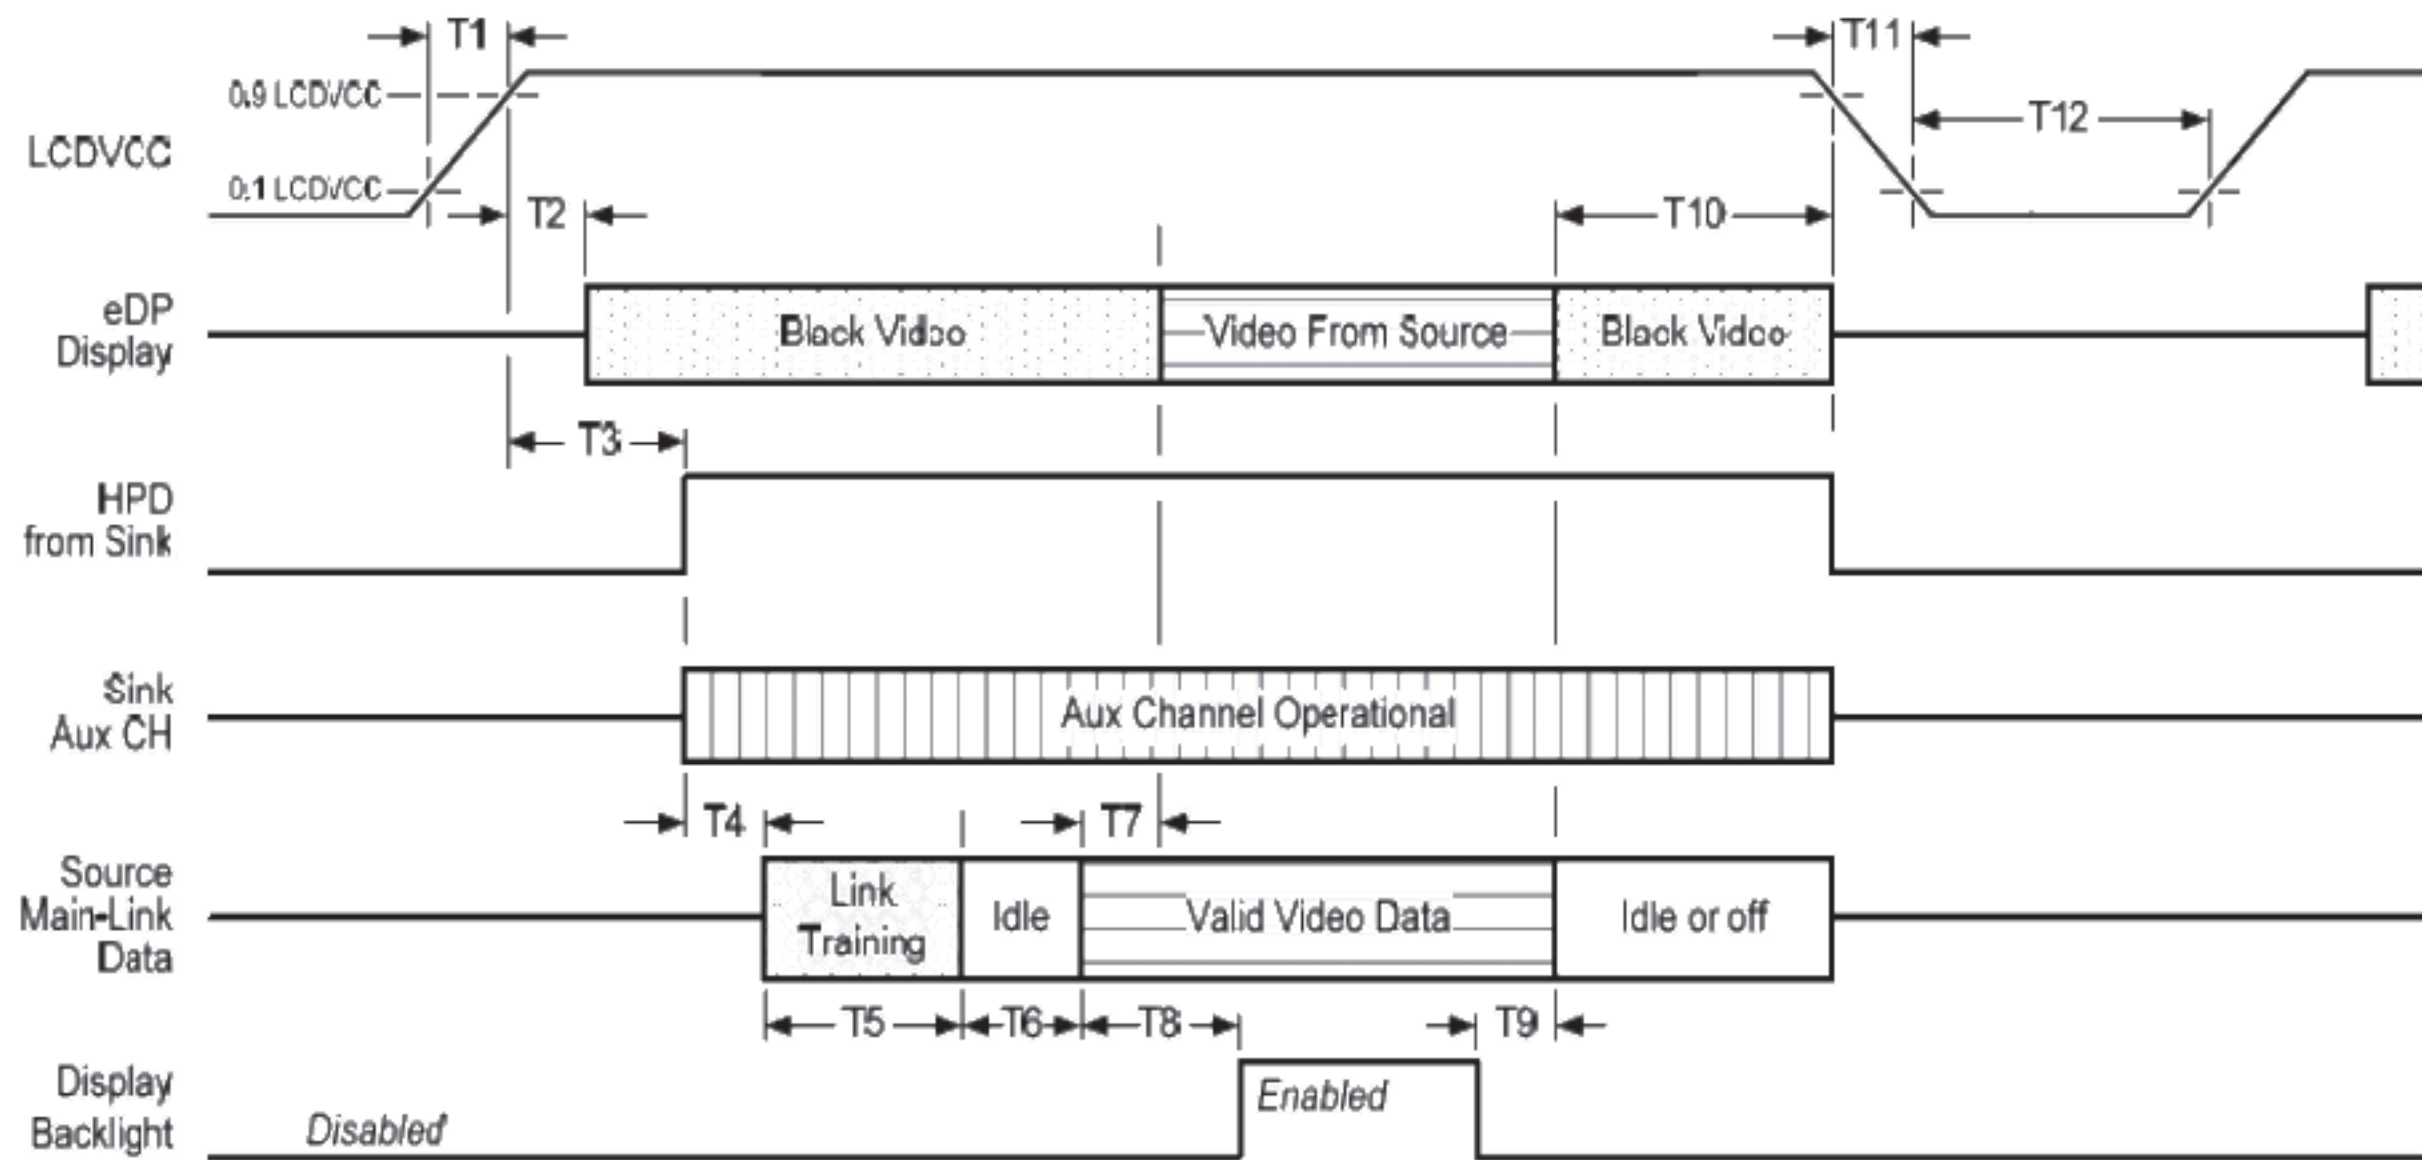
T1

T11

0.9 LCDVCC

T12

LCDVCC

0.1 LCDVCC

T2

T10

eDP Display

Black Video

Video From Source

Black Video

T3

HPD from Sink

Sink Aux CH

Aux Channel Operational

T4

T7

Source Main-Link Data

Link Training

Idle

Valid Video Data

Idle or off

T5

T6

T8

T9

Display Backlight

Disabled

Enabled